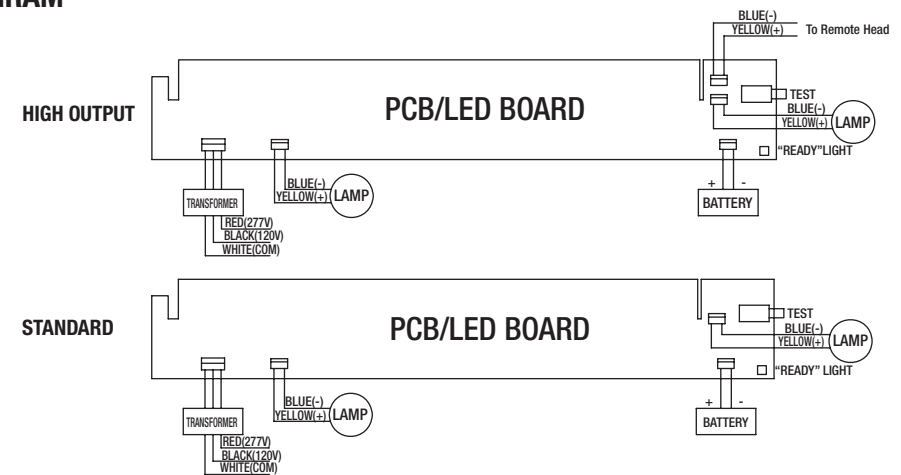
RAM

BLUE(-)
YELLOW(+)
To Remote Head

HIGH OUTPUT

PCB/LED BOARD

TEST
BLUE(-)
YELLOW(+)
LAMP

"READY"LIGHT

TRANSFORMER
RED(277V)
BLACK(120V)
WHITE(COM)

BLUE(-)
YELLOW(+)
LAMP

+ -
BATTERY

STANDARD

PCB/LED BOARD

TEST
BLUE(-)
YELLOW(+)
LAMP

"READY" LIGHT

TRANSFORMER
RED(277V)
BLACK(120V)
WHITE(COM)

BLUE(-)
YELLOW(+)
LAMP

+ -
BATTERY